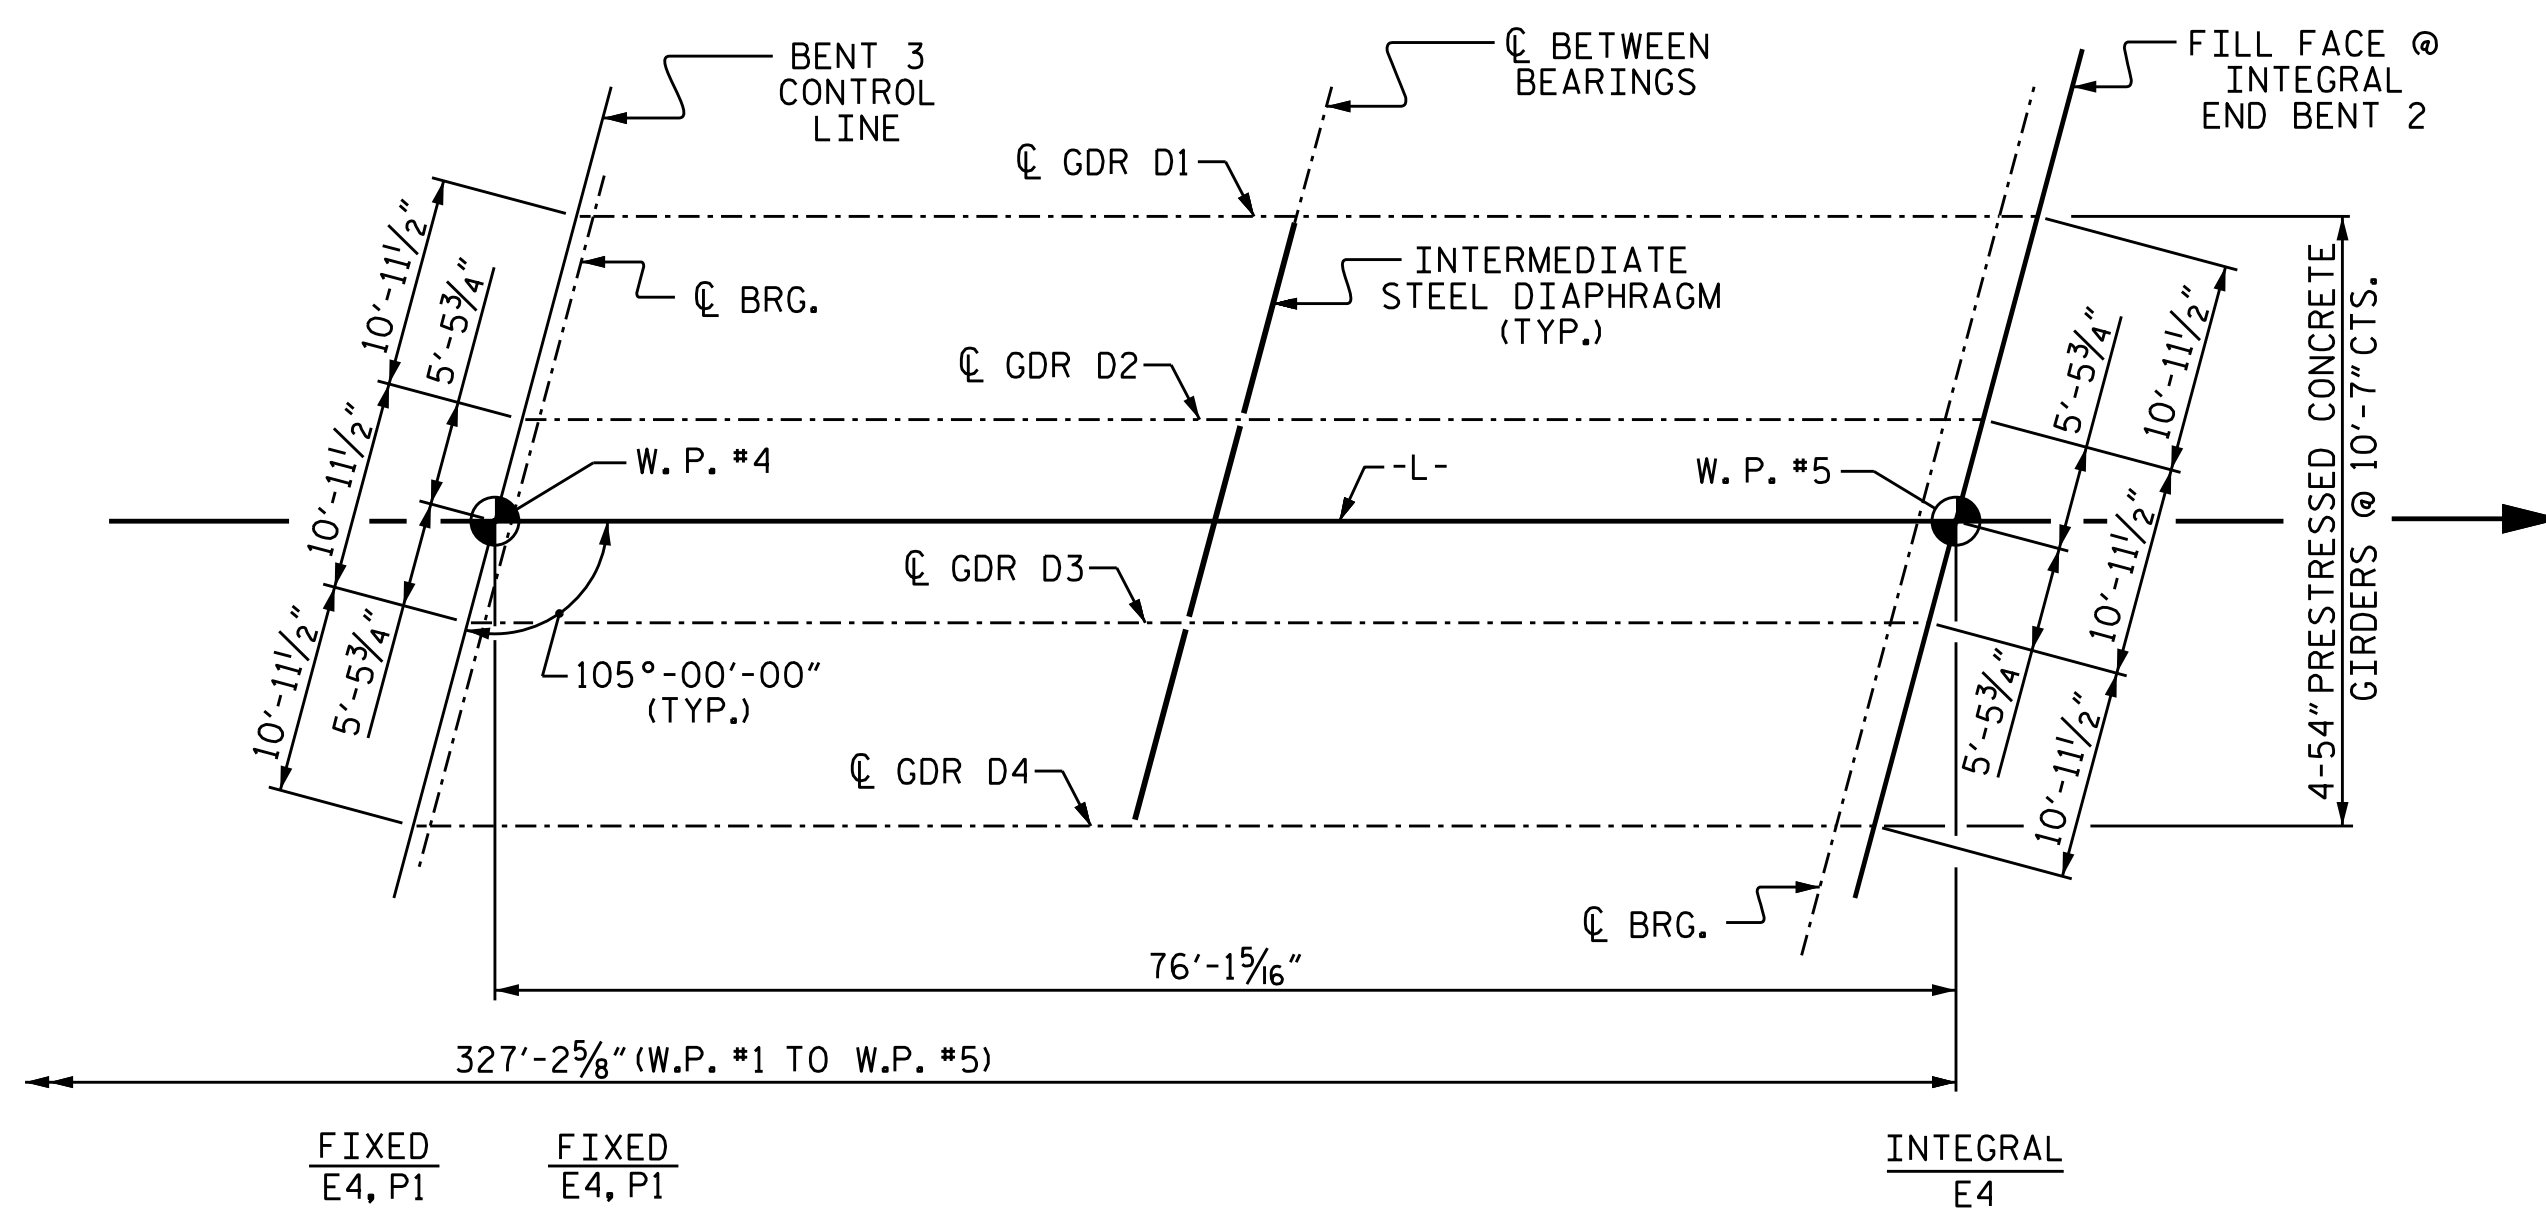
BENT 3 CONTROL LINE

℄ BETWEEN BEARINGS

FILL FACE @ INTEGRAL END BENT 2

℄ GDR D1

℄ BRG.

INTERMEDIATE STEEL DIAPHRAGM (TYP.)

℄ GDR D2

$10'-11\frac{1}{2}''$
$5'-5\frac{3}{4}''$
$10'-11\frac{1}{2}''$
$5'-5\frac{3}{4}''$
$10'-11\frac{1}{2}''$

W.P. #4

-L-

W.P. #5

$5'-5\frac{3}{4}''$
$10'-11\frac{1}{2}''$
$10'-11\frac{1}{2}''$
$5'-5\frac{3}{4}''$
$10'-11\frac{1}{2}''$

4-54" PRESTRESSED CONCRETE GIRDERS @ 10'-7" CTS.

℄ GDR D3

105°-00'-00" (TYP.)

℄ GDR D4

℄ BRG.

$76'-1\frac{5}{16}''$

$327'-2\frac{5}{8}''$(W.P. #1 TO W.P. #5)

FIXED
E4, P1

FIXED
E4, P1

INTEGRAL
E4